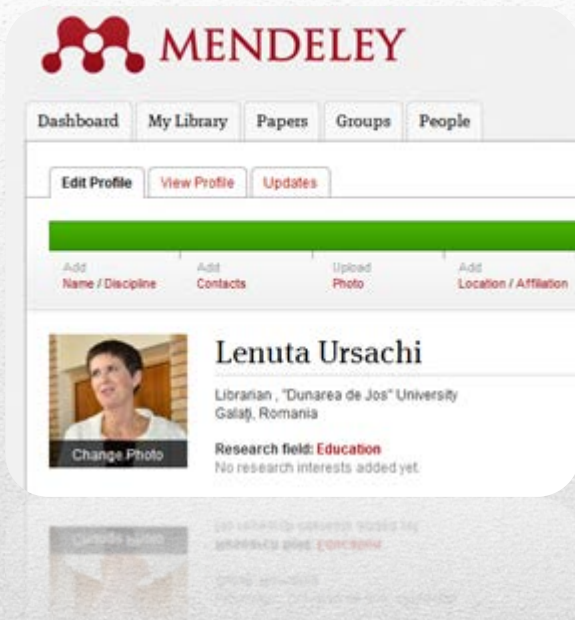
MENDELEY

Dashboard
My Library
Papers
Groups
People

Edit Profile
View Profile
Updates

Add
Name / Discipline

Add
Contacts

Upload
Photo

Add
Location / Affiliation

Change Photo

Lenuta Ursachi

Librarian , "Dunarea de Jos" University
Galați, Romania

Research field: Education
No research interests added yet.